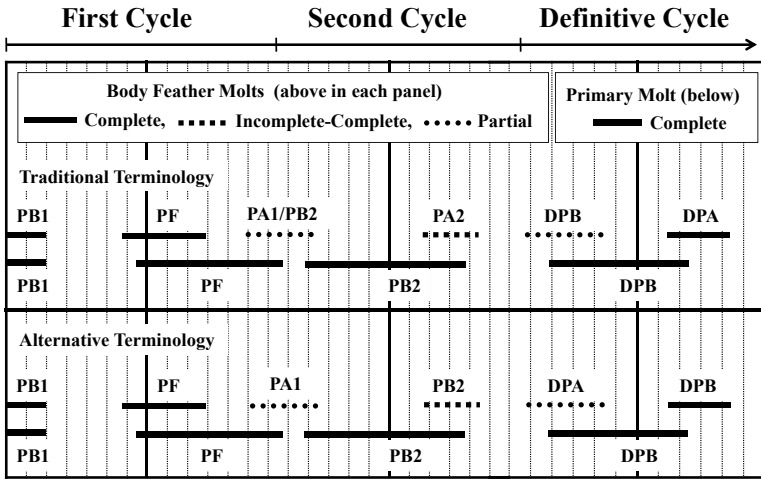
First Cycle Second Cycle Definitive Cycle

Body Feather Molts (above in each panel)
Complete, Incomplete-Complete, Partial

Primary Molt (below)
Complete

Traditional Terminology

PB1 PF PA1/PB2 PA2 DPB DPA

PB1 PF PB2 DPB

Alternative Terminology

PB1 PF PA1 PB2 DPA DPB

PB1 PF PB2 DPB